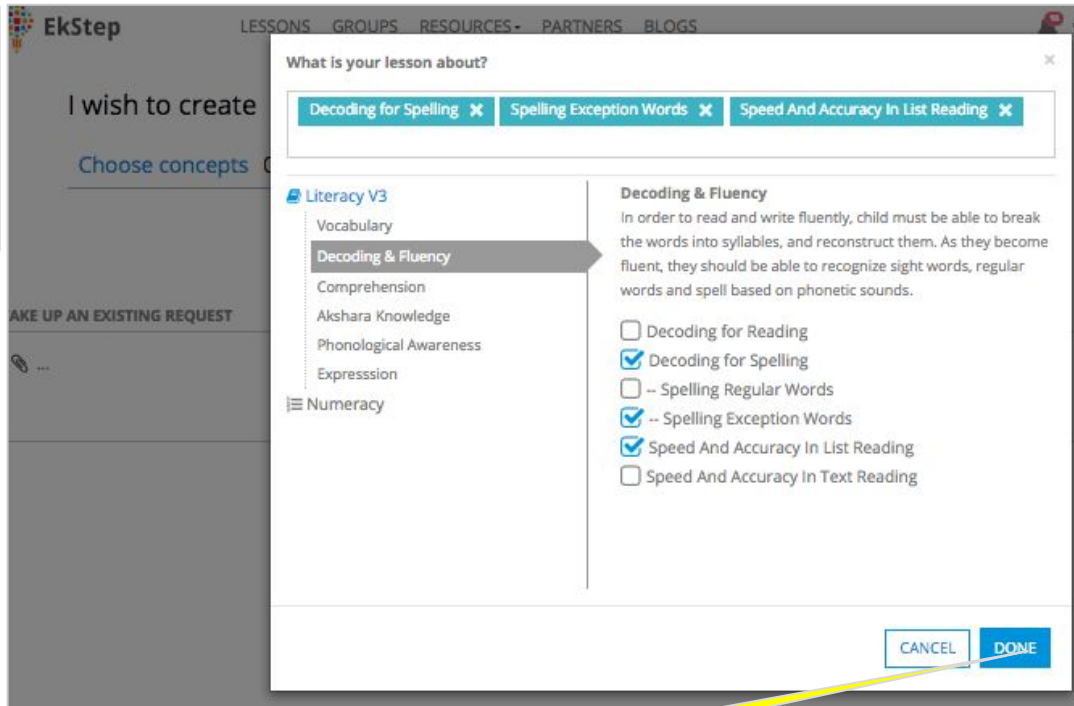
EkStep LESSONS GROUPS RESOURCES▾ PARTNERS BLOGS

I wish to create

Choose concepts C

AKE UP AN EXISTING REQUEST

...

What is your lesson about?

×

Decoding for Spelling ✖ Spelling Exception Words ✖ Speed And Accuracy In List Reading ✖

Literacy V3
Vocabulary
Decoding & Fluency
Comprehension
Akshara Knowledge
Phonological Awareness
Expresssion
Numeracy

Decoding & Fluency

In order to read and write fluently, child must be able to break the words into syllables, and reconstruct them. As they become fluent, they should be able to recognize sight words, regular words and spell based on phonetic sounds.

Decoding for Reading
Decoding for Spelling
-- Spelling Regular Words
-- Spelling Exception Words
Speed And Accuracy In List Reading
Speed And Accuracy In Text Reading

CANCEL DONE